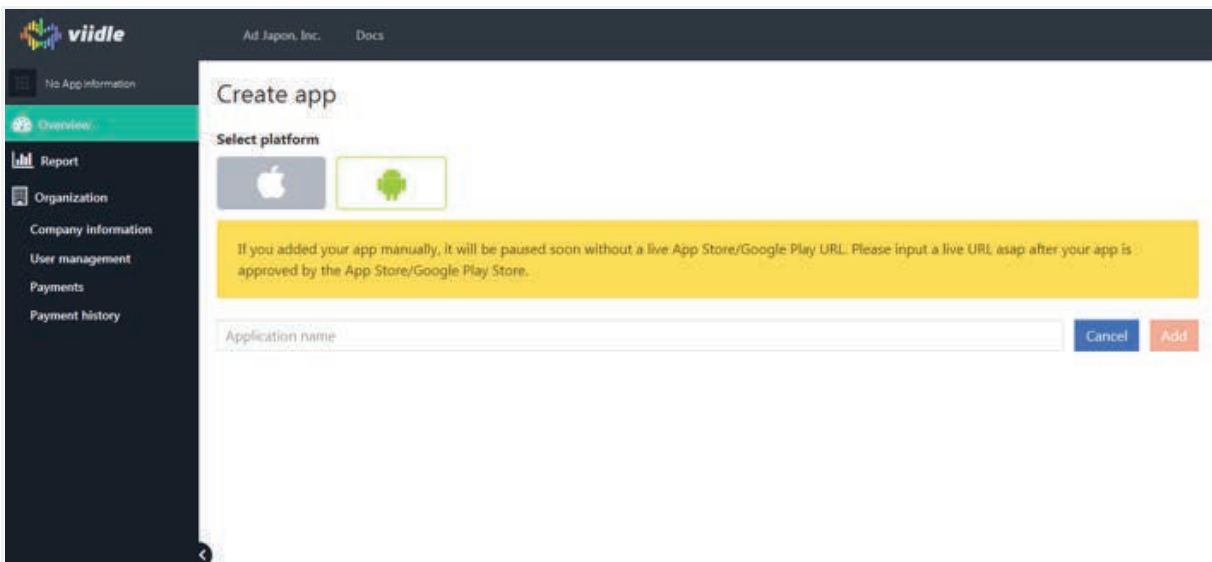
viidle

Ad Japon, Inc.

Docs

No App information

Overview

Report

Organization

Company information

User management

Payments

Payment history

Create app

Select platform

If you added your app manually, it will be paused soon without a live App Store/Google Play URL. Please input a live URL asap after your app is approved by the App Store/Google Play Store.

Application name

Cancel

Add